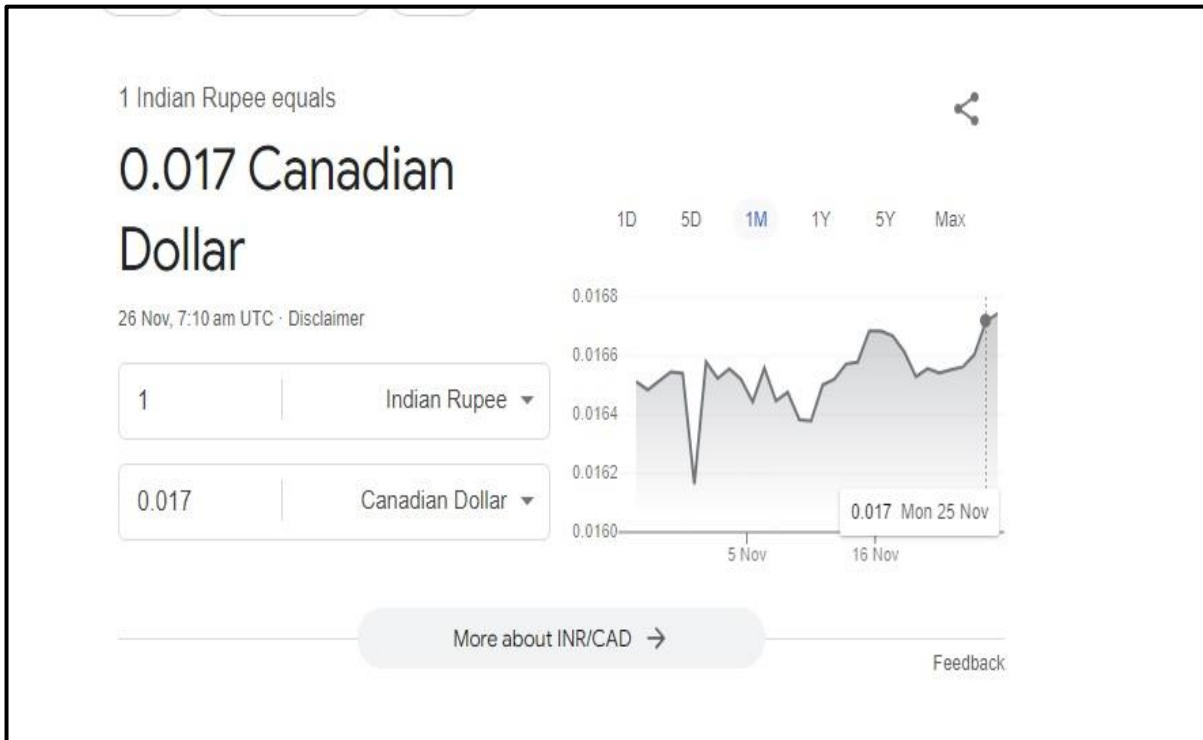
1 Indian Rupee equals

0.017 Canadian Dollar

26 Nov, 7:10 am UTC · Disclaimer

1 Indian Rupee ▾

0.017 Canadian Dollar ▾

1D 5D 1M 1Y 5Y Max

0.0168
0.0166
0.0164
0.0162
0.0160

5 Nov 16 Nov

0.017 Mon 25 Nov

More about INR/CAD →

Feedback